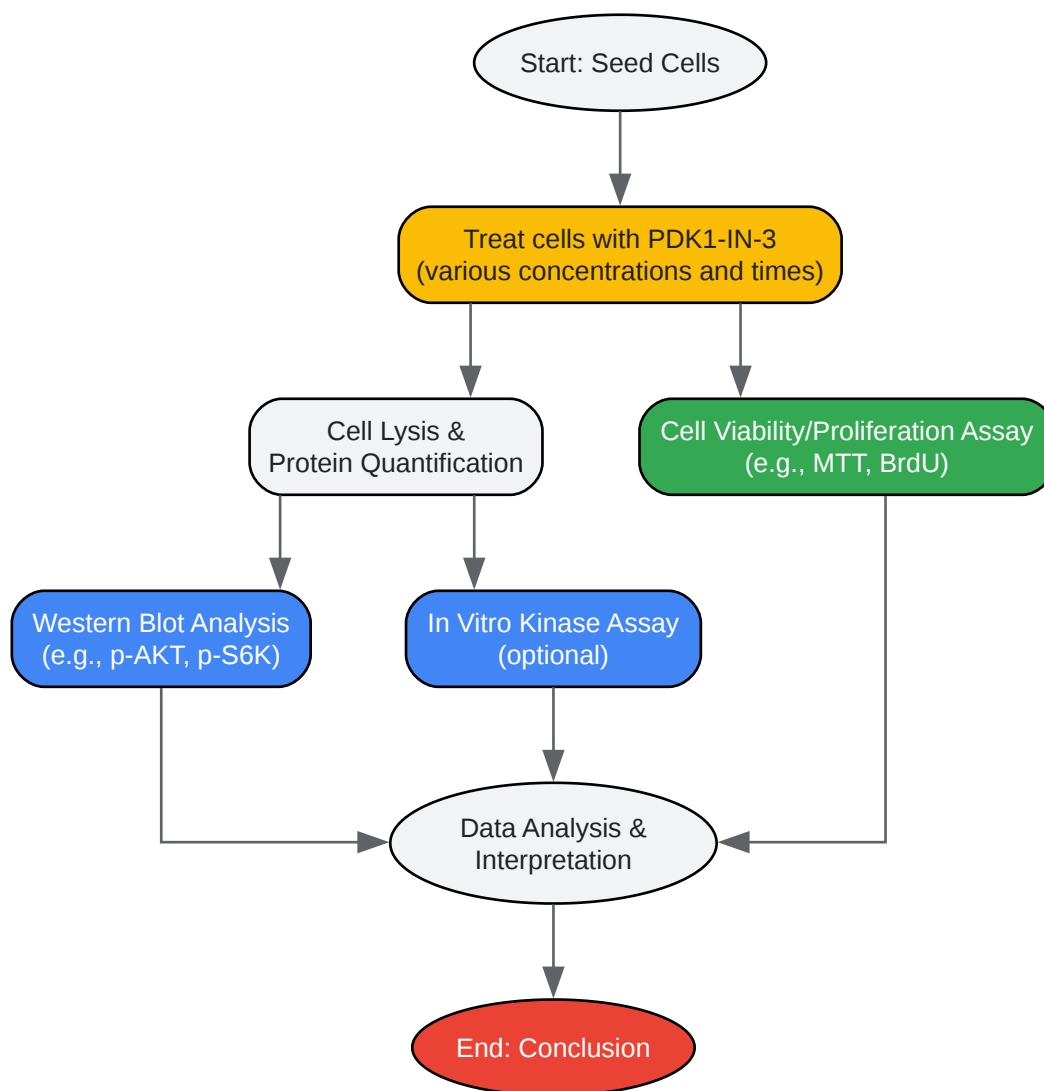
Start: Seed Cells

Treat cells with PDK1-IN-3
(various concentrations and times)

Cell Lysis &
Protein Quantification

Cell Viability/Proliferation Assay
(e.g., MTT, BrdU)

Western Blot Analysis
(e.g., p-AKT, p-S6K)

In Vitro Kinase Assay
(optional)

Data Analysis &
Interpretation

End: Conclusion